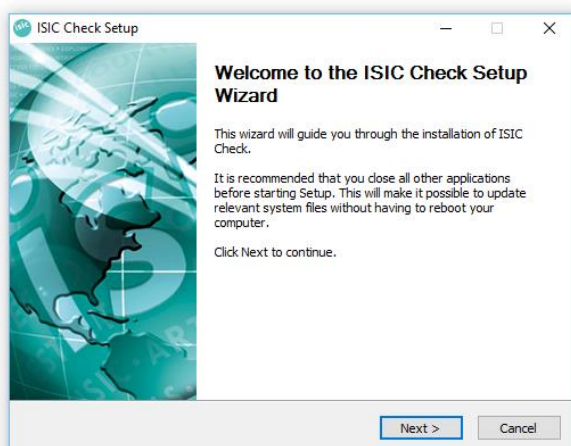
ISIC Check Setup

Welcome to the ISIC Check Setup Wizard

This wizard will guide you through the installation of ISIC Check.

It is recommended that you close all other applications before starting Setup. This will make it possible to update relevant system files without having to reboot your computer.

Click Next to continue.

Next >
Cancel